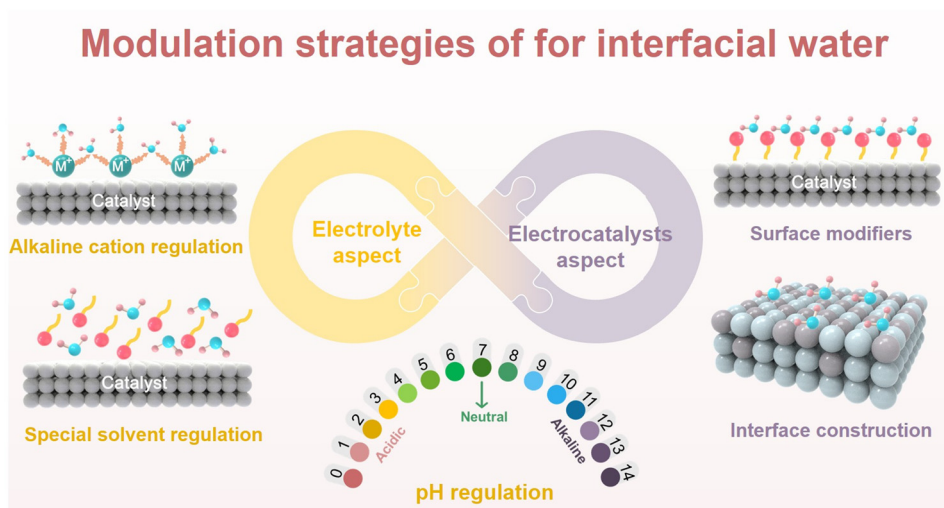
Modulation strategies of for interfacial water

$M^+$ $M^+$ $M^+$

Catalyst

Alkaline cation regulation

Catalyst

Special solvent regulation

Electrolyte aspect

Electrocatalysts aspect

0 1 2 3 4 5 6 7 8 9 10 11 12 13 14

Acidic

Neutral

Alkaline

pH regulation

Catalyst

Surface modifiers

Interface construction